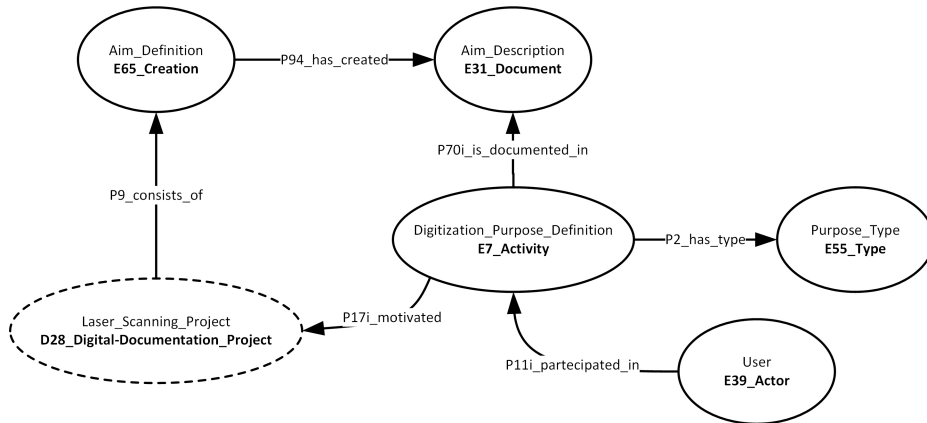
Aim_Definition
E65_Creation

P94_has_created

Aim_Description
E31_Document

P70i_is_documented_in

P9_consists_of

Digitization_Purpose_Definition
E7_Activity

P2_has_type

Purpose_Type
E55_Type

Laser_Scanning_Project
D28_Digital-Documentation_Project

P17i_motivated

P11i_partecipated_in

User
E39_Actor